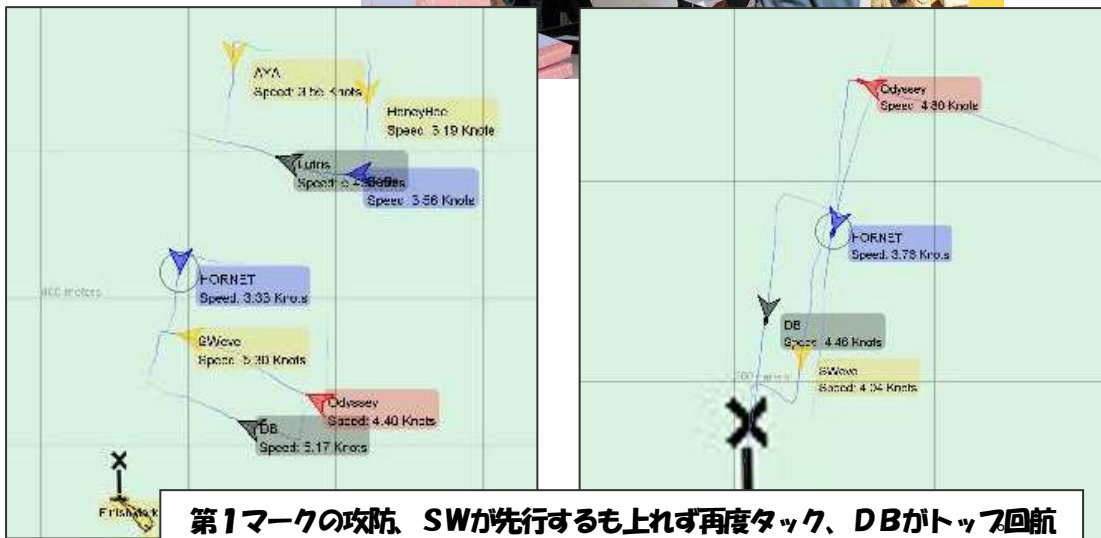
AYA
Speed: 3.56 Knots

HoneyBee
Speed: 3.19 Knots

Lutris
Speed: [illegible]

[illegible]
Speed: 3.56 Knots

800 meters

HORNET
Speed: 3.33 Knots

SWave
Speed: 5.30 Knots

Odyssey
Speed: 4.40 Knots

DB
Speed: 5.17 Knots

Finish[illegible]

Odyssey
Speed: 4.80 Knots

HORNET
Speed: 3.78 Knots

DB
Speed: 4.46 Knots

SWave
Speed: 4.34 Knots

200 meters

第1マークの攻防、SWが先行するも上れず再度タック、DBがトップ回航